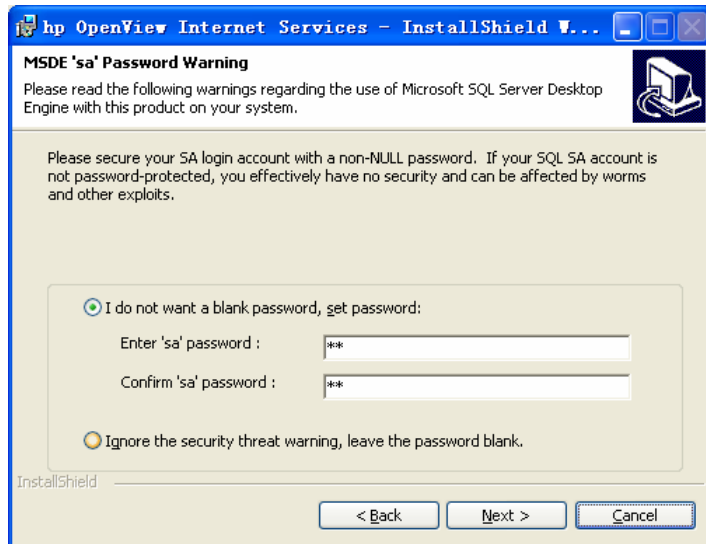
hp OpenView Internet Services - InstallShield W...

MSDE 'sa' Password Warning

Please read the following warnings regarding the use of Microsoft SQL Server Desktop Engine with this product on your system.

Please secure your SA login account with a non-NULL password. If your SQL SA account is not password-protected, you effectively have no security and can be affected by worms and other exploits.

I do not want a blank password, set password:

Enter 'sa' password : **

Confirm 'sa' password : **

Ignore the security threat warning, leave the password blank.

InstallShield

< Back

Next >

Cancel